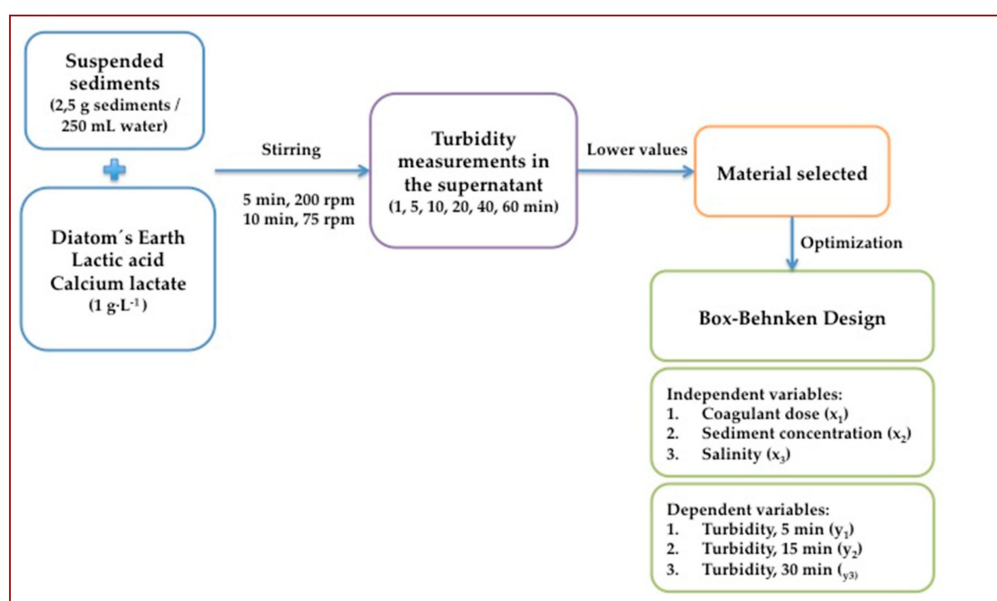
Suspended sediments
(2,5 g sediments / 250 mL water)

Diatom´s Earth
Lactic acid
Calcium lactate
(1 g·L$^{-1}$)

Stirring

5 min, 200 rpm
10 min, 75 rpm

Turbidity measurements in the supernatant
(1, 5, 10, 20, 40, 60 min)

Lower values

Material selected

Optimization

Box-Behnken Design

Independent variables:
1. Coagulant dose ($x_1$)
2. Sediment concentration ($x_2$)
3. Salinity ($x_3$)

Dependent variables:
1. Turbidity, 5 min ($y_1$)
2. Turbidity, 15 min ($y_2$)
3. Turbidity, 30 min ($_{y3)}$